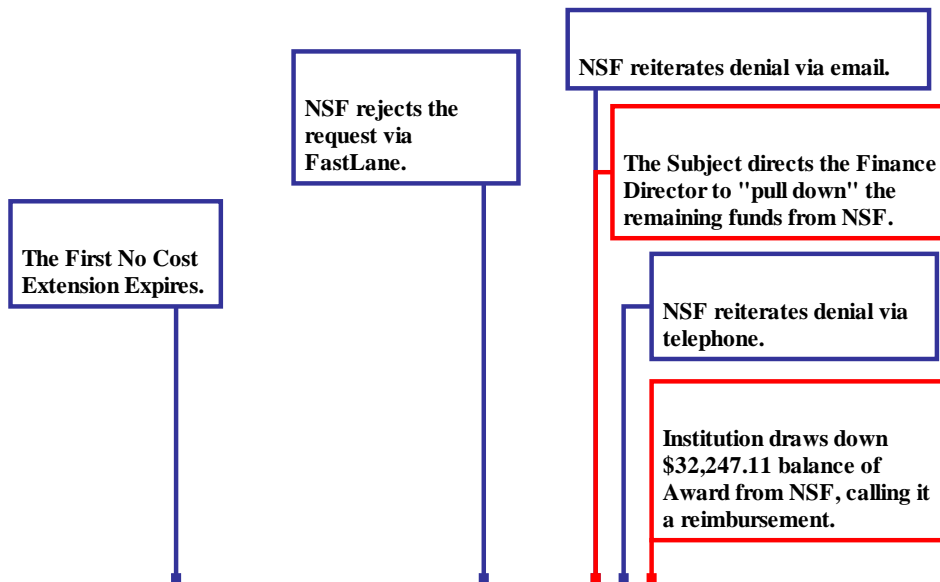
NSF reiterates denial via email.

NSF rejects the request via FastLane.

The Subject directs the Finance Director to "pull down" the remaining funds from NSF.

The First No Cost Extension Expires.

NSF reiterates denial via telephone.

Institution draws down $32,247.11 balance of Award from NSF, calling it a reimbursement.